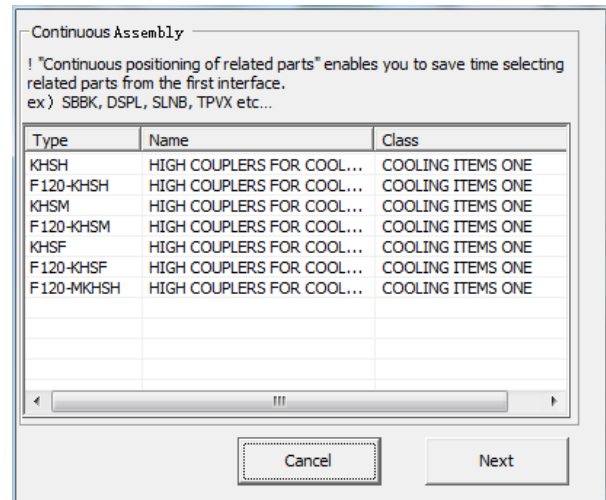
Continuous Assembly

! "Continuous positioning of related parts" enables you to save time selecting related parts from the first interface.
ex) SBBK, DSPL, SLNB, TPVX etc...

| Type | Name | Class |
|---|---|---|
| KHSH | HIGH COUPLERS FOR COOL... | COOLING ITEMS ONE |
| F120-KHSH | HIGH COUPLERS FOR COOL... | COOLING ITEMS ONE |
| KHSM | HIGH COUPLERS FOR COOL... | COOLING ITEMS ONE |
| F120-KHSM | HIGH COUPLERS FOR COOL... | COOLING ITEMS ONE |
| KHSF | HIGH COUPLERS FOR COOL... | COOLING ITEMS ONE |
| F120-KHSF | HIGH COUPLERS FOR COOL... | COOLING ITEMS ONE |
| F120-MKHSH | HIGH COUPLERS FOR COOL... | COOLING ITEMS ONE |

Cancel

Next